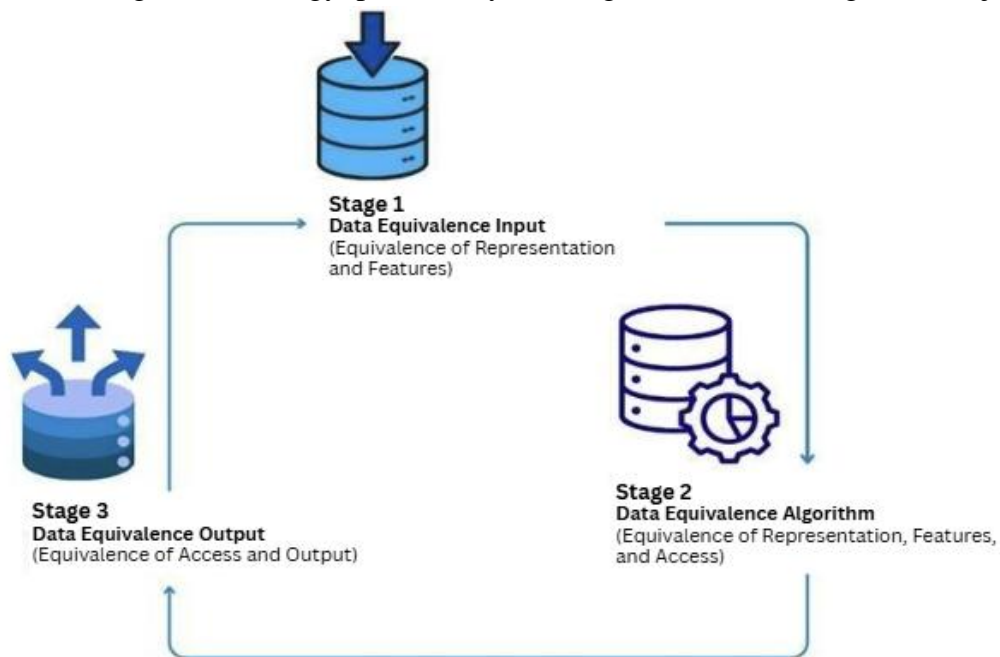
Stage 1
Data Equivalence Input
(Equivalence of Representation and Features)

Stage 2
Data Equivalence Algorithm
(Equivalence of Representation, Features, and Access)

Stage 3
Data Equivalence Output
(Equivalence of Access and Output)